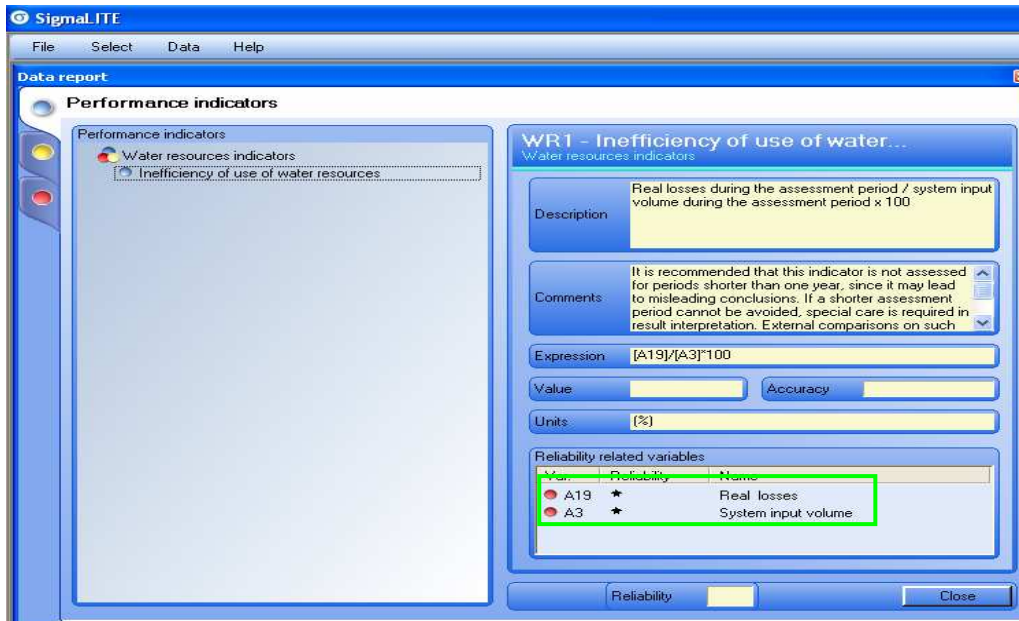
SigmaLITE

File Select Data Help

Data report

Performance indicators

Performance indicators

Water resources indicators

Inefficiency of use of water resources

WR1 - Inefficiency of use of water...

Water resources indicators

Description

Real losses during the assessment period / system input volume during the assessment period x 100

Comments

It is recommended that this indicator is not assessed for periods shorter than one year, since it may lead to misleading conclusions. If a shorter assessment period cannot be avoided, special care is required in result interpretation. External comparisons on such

Expression [A19]/[A3]*100

Value

Accuracy

Units [%]

Reliability related variables

| Var. | Reliability | Name |
|---|---|---|
| A19 | * | Real losses |
| A3 | * | System input volume |

Reliability

Close